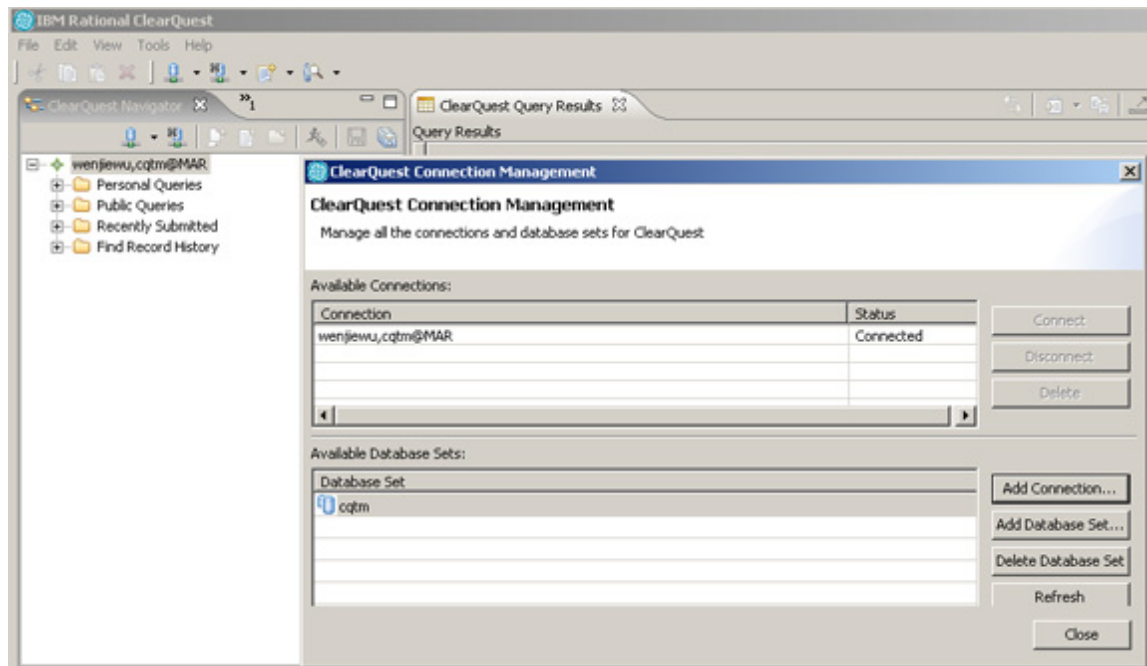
IBM Rational ClearQuest
File Edit View Tools Help
ClearQuest Navigator
»1
ClearQuest Query Results
Query Results
wenjiewu,cqtm@MAR
Personal Queries
Public Queries
Recently Submitted
Find Record History

ClearQuest Connection Management
ClearQuest Connection Management
Manage all the connections and database sets for ClearQuest

Available Connections:

| Connection | Status |
|---|---|
| wenjiewu,cqtm@MAR | Connected |

Connect
Disconnect
Delete

Available Database Sets:

| Database Set |
|---|
| cqtm |

Add Connection...
Add Database Set...
Delete Database Set
Refresh
Close